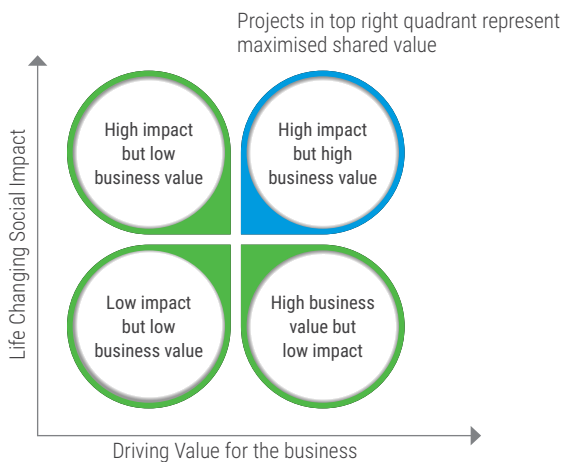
Projects in top right quadrant represent maximised shared value

Life Changing Social Impact

High impact but low business value

High impact but high business value

Low impact but low business value

High business value but low impact

Driving Value for the business